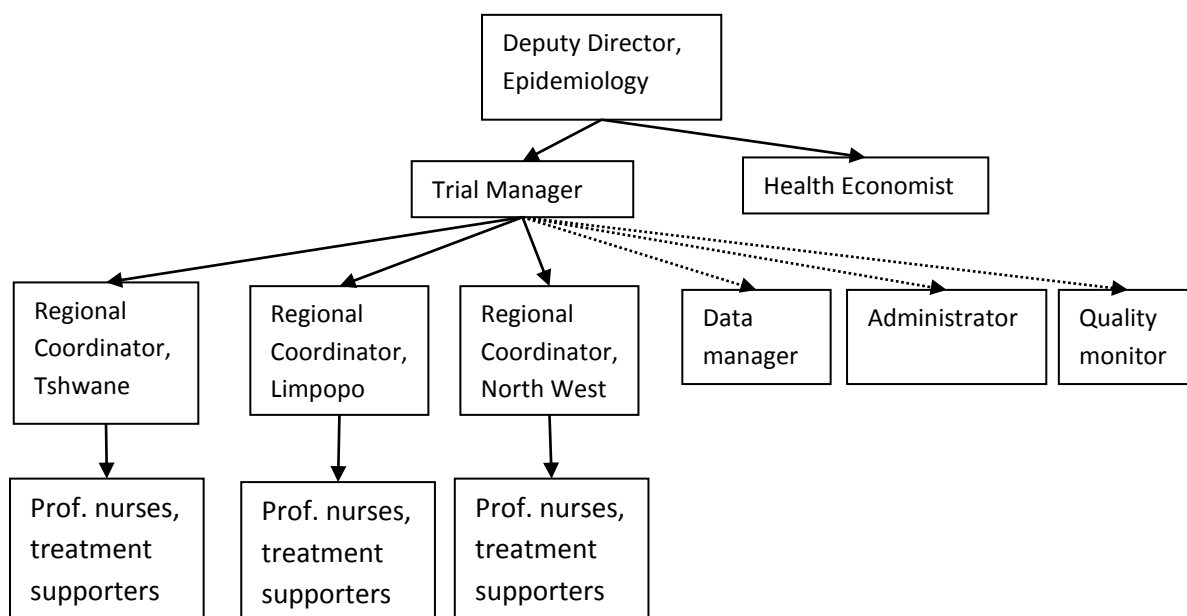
Deputy Director, Epidemiology

Trial Manager

Health Economist

Regional Coordinator, Tshwane

Regional Coordinator, Limpopo

Regional Coordinator, North West

Data manager

Administrator

Quality monitor

Prof. nurses, treatment supporters

Prof. nurses, treatment supporters

Prof. nurses, treatment supporters